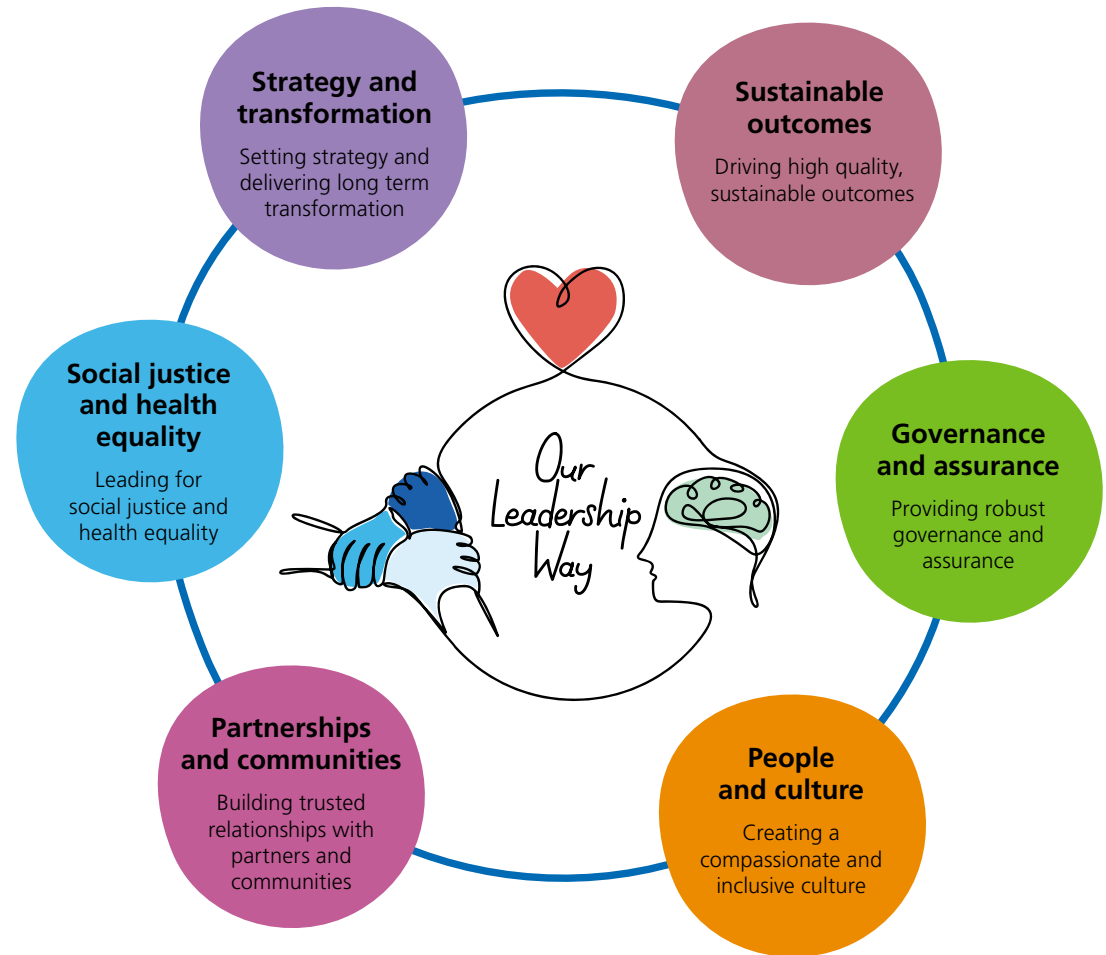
Our Leadership Way

Strategy and transformation

Setting strategy and delivering long term transformation

Sustainable outcomes

Driving high quality, sustainable outcomes

Governance and assurance

Providing robust governance and assurance

People and culture

Creating a compassionate and inclusive culture

Partnerships and communities

Building trusted relationships with partners and communities

Social justice and health equality

Leading for social justice and health equality